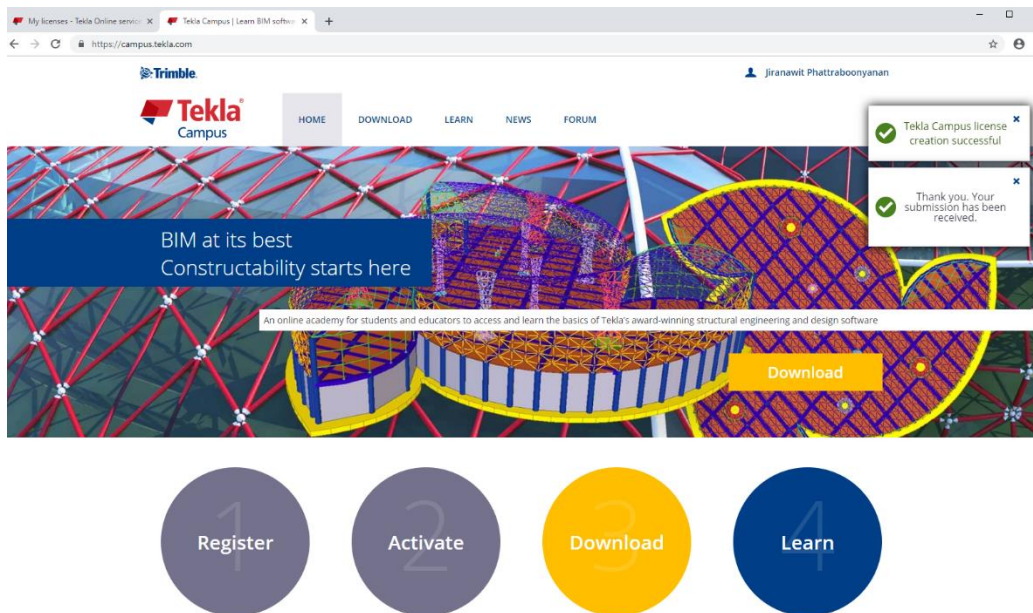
My licenses - Tekla Online servic ×
Tekla Campus | Learn BIM softw ×
+
https://campus.tekla.com

Trimble.

Jiranawit Phattraboonyanan

Tekla Campus

HOME
DOWNLOAD
LEARN
NEWS
FORUM

Tekla Campus license creation successful ×

Thank you. Your submission has been received. ×

BIM at its best
Constructability starts here

An online academy for students and educators to access and learn the basics of Tekla's award-winning structural engineering and design software

Download

1 Register
2 Activate
3 Download
4 Learn